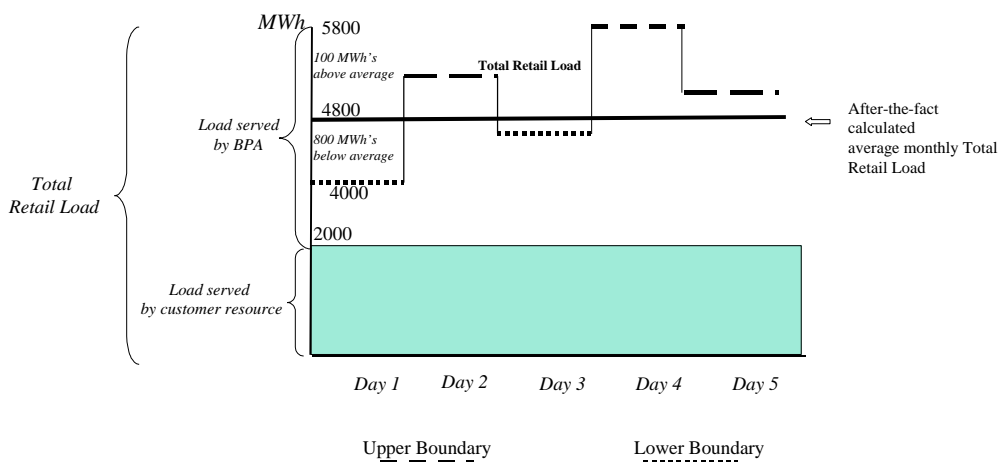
MWh
5800
100 MWh's above average
Total Retail Load
4800
800 MWh's below average
4000
2000
Load served by BPA
Total Retail Load
Load served by customer resource
After-the-fact calculated average monthly Total Retail Load
Day 1
Day 2
Day 3
Day 4
Day 5
Upper Boundary
Lower Boundary